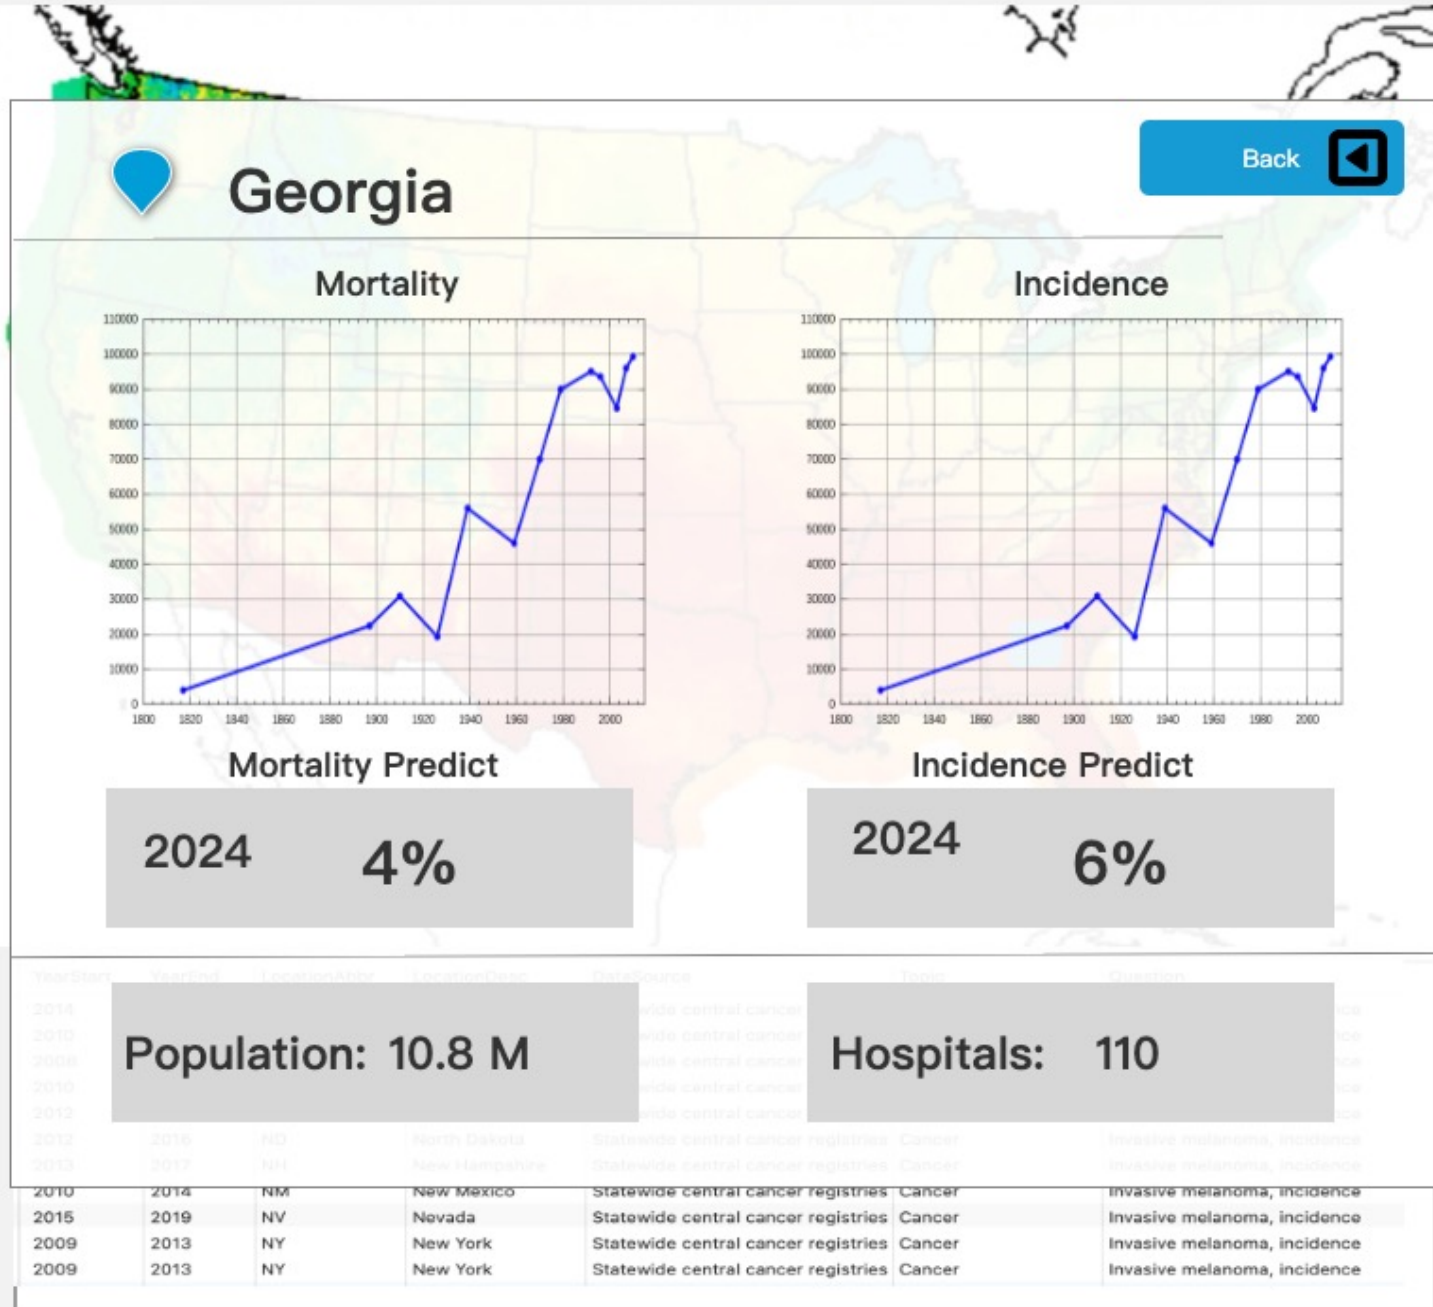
Georgia

Back

Mortality

110000
100000
90000
80000
70000
60000
50000
40000
30000
20000
10000
0
1800 1820 1840 1860 1880 1900 1920 1940 1960 1980 2000

Incidence

110000
100000
90000
80000
70000
60000
50000
40000
30000
20000
10000
0
1800 1820 1840 1860 1880 1900 1920 1940 1960 1980 2000

Mortality Predict

2024 4%

Incidence Predict

2024 6%

Population: 10.8 M

Hospitals: 110

| | | | | | | |
|---|---|---|---|---|---|---|
| 2010 | 2014 | NM | New Mexico | Statewide central cancer registries | Cancer | Invasive melanoma, incidence |
| 2015 | 2019 | NV | Nevada | Statewide central cancer registries | Cancer | Invasive melanoma, incidence |
| 2009 | 2013 | NY | New York | Statewide central cancer registries | Cancer | Invasive melanoma, incidence |
| 2009 | 2013 | NY | New York | Statewide central cancer registries | Cancer | Invasive melanoma, incidence |